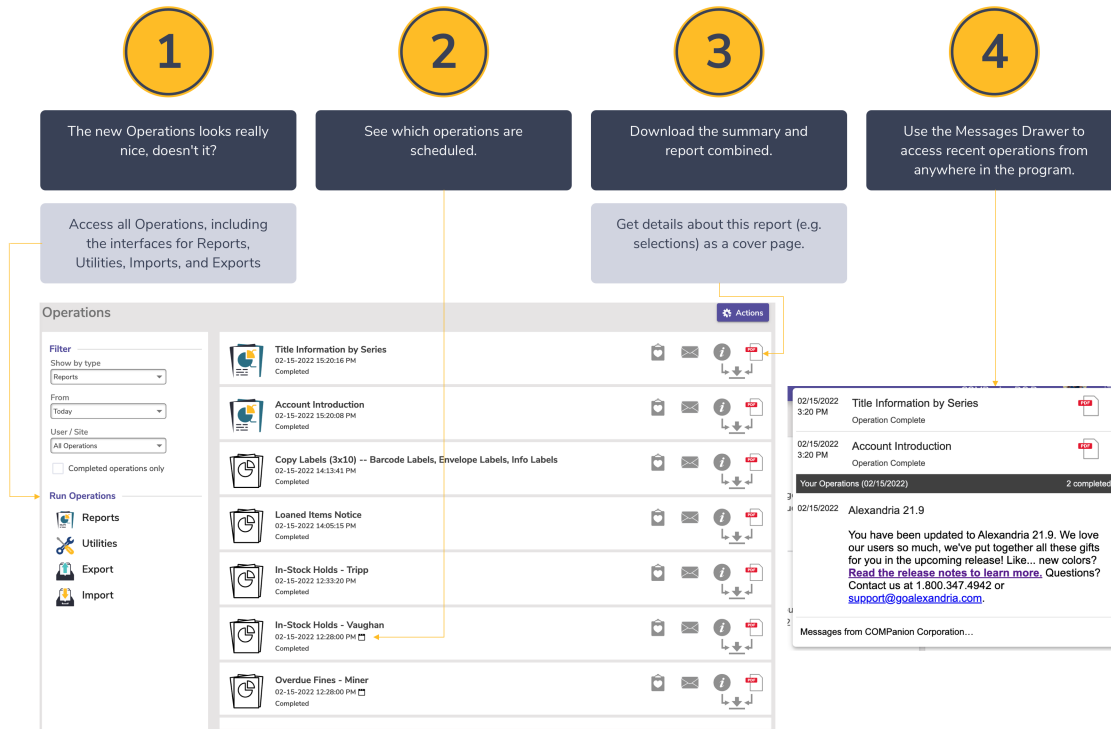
1

The new Operations looks really nice, doesn't it?

Access all Operations, including the interfaces for Reports, Utilities, Imports, and Exports

2

See which operations are scheduled.

3

Download the summary and report combined.

Get details about this report (e.g. selections) as a cover page.

4

Use the Messages Drawer to access recent operations from anywhere in the program.

Operations

Actions

Filter
Show by type
Reports
From
Today
User / Site
All Operations
Completed operations only

Run Operations
Reports
Utilities
Export
Import

Title Information by Series
02-15-2022 15:20:16 PM
Completed

Account Introduction
02-15-2022 15:20:08 PM
Completed

Copy Labels (3x10) -- Barcode Labels, Envelope Labels, Info Labels
02-15-2022 14:13:41 PM
Completed

Loaned Items Notice
02-15-2022 14:05:15 PM
Completed

In-Stock Holds - Tripp
02-15-2022 12:33:20 PM
Completed

In-Stock Holds - Vaughan
02-15-2022 12:28:00 PM
Completed

Overdue Fines - Miner
02-15-2022 12:28:00 PM
Completed

02/15/2022 3:20 PM
Title Information by Series
Operation Complete

02/15/2022 3:20 PM
Account Introduction
Operation Complete

Your Operations (02/15/2022)
2 completed

02/15/2022
Alexandria 21.9
You have been updated to Alexandria 21.9. We love our users so much, we've put together all these gifts for you in the upcoming release! Like... new colors? Read the release notes to learn more. Questions? Contact us at 1.800.347.4942 or support@goalexandria.com.

Messages from COMPanion Corporation…